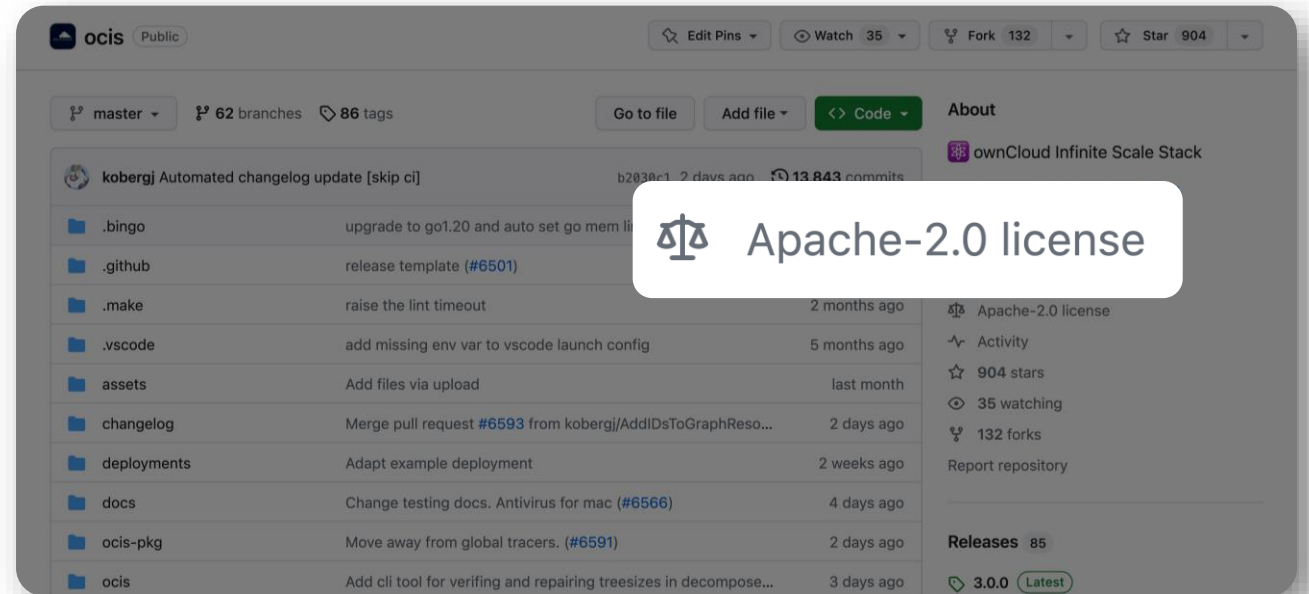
ocis Public

Edit Pins Watch 35 Fork 132 Star 904

master 62 branches 86 tags

Go to file Add file Code

About

ownCloud Infinite Scale Stack

kobergj Automated changelog update [skip ci] b2030c1 2 days ago 13,843 commits

Apache-2.0 license

| | | |
|---|---|---|
| .bingo | upgrade to go1.20 and auto set go mem li | |
| .github | release template (#6501) | |
| .make | raise the lint timeout | 2 months ago |
| .vscode | add missing env var to vscode launch config | 5 months ago |
| assets | Add files via upload | last month |
| changelog | Merge pull request #6593 from kobergj/AddIDsToGraphReso... | 2 days ago |
| deployments | Adapt example deployment | 2 weeks ago |
| docs | Change testing docs. Antivirus for mac (#6566) | 4 days ago |
| ocis-pkg | Move away from global tracers. (#6591) | 2 days ago |
| ocis | Add cli tool for verifing and repairing treesizes in decompose... | 3 days ago |

Apache-2.0 license
Activity
904 stars
35 watching
132 forks
Report repository

Releases 85

3.0.0 Latest